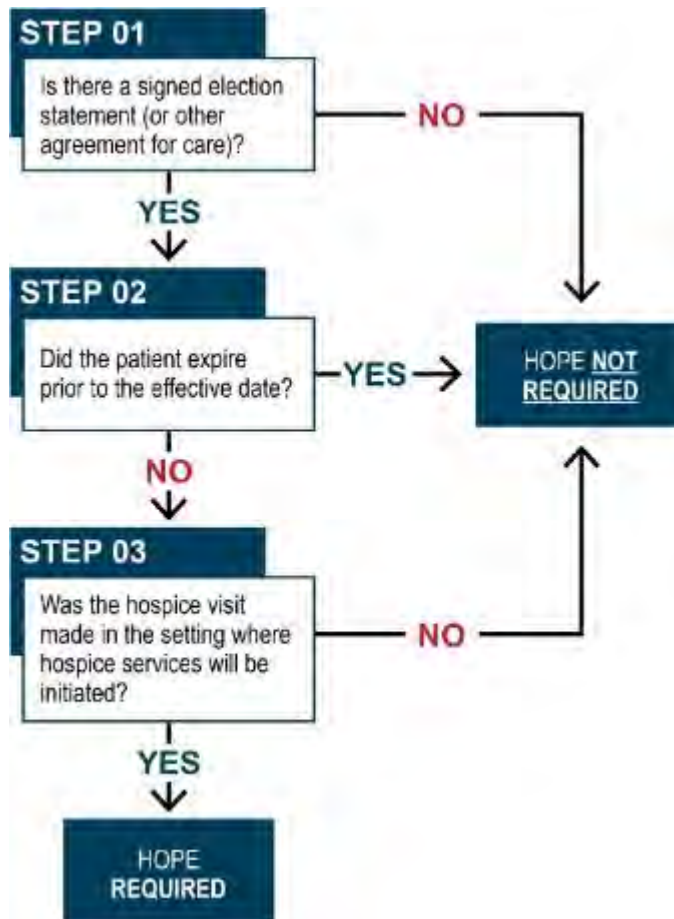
STEP 01

Is there a signed election statement (or other agreement for care)?

NO

YES

STEP 02

Did the patient expire prior to the effective date?

YES

HOPE NOT REQUIRED

NO

STEP 03

Was the hospice visit made in the setting where hospice services will be initiated?

NO

YES

HOPE REQUIRED